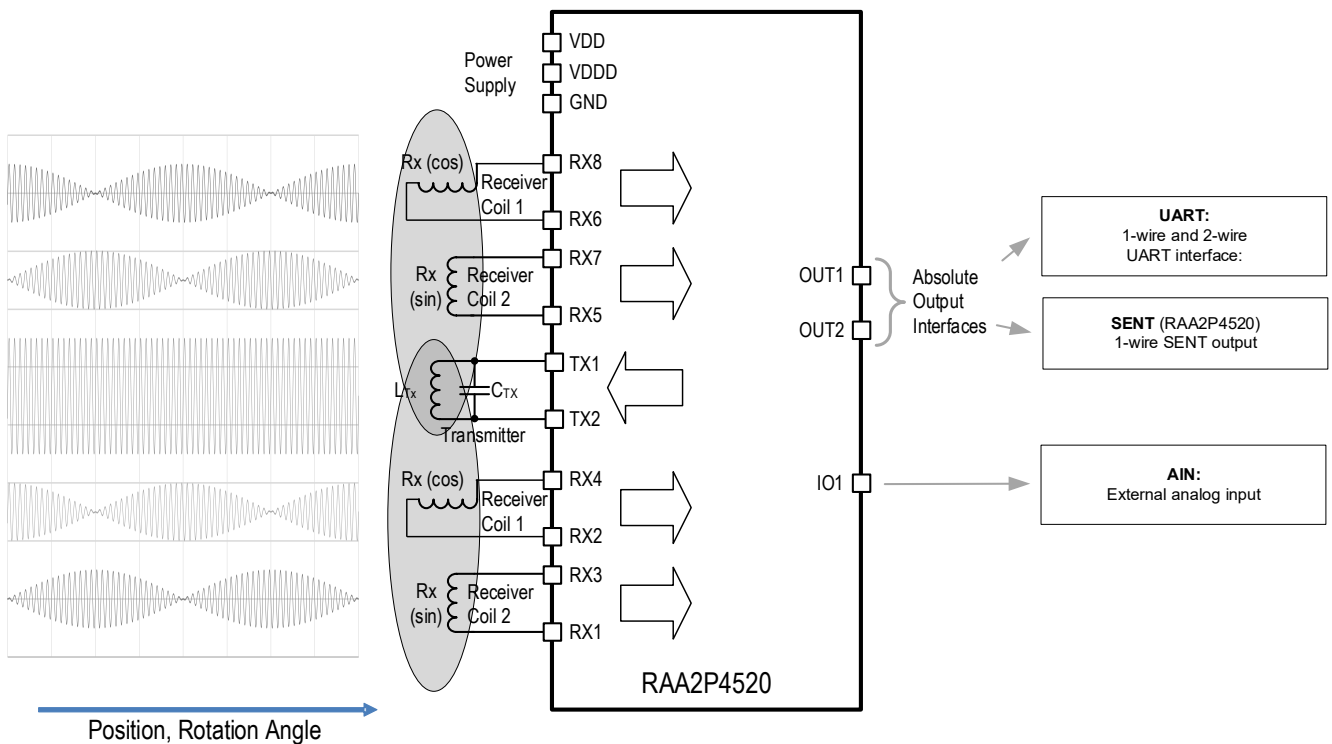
Power Supply

VDD

VDDD

GND

Rx (cos)

Receiver Coil 1

RX8

RX6

Rx (sin)

Receiver Coil 2

RX7

RX5

$L_{Tx}$

$C_{TX}$

Transmitter

TX1

TX2

Rx (cos)

Receiver Coil 1

RX4

RX2

Rx (sin)

Receiver Coil 2

RX3

RX1

OUT1

OUT2

Absolute Output Interfaces

IO1

**UART:**
1-wire and 2-wire UART interface:

**SENT** (RAA2P4520)
1-wire SENT output

**AIN:**
External analog input

RAA2P4520

Position, Rotation Angle